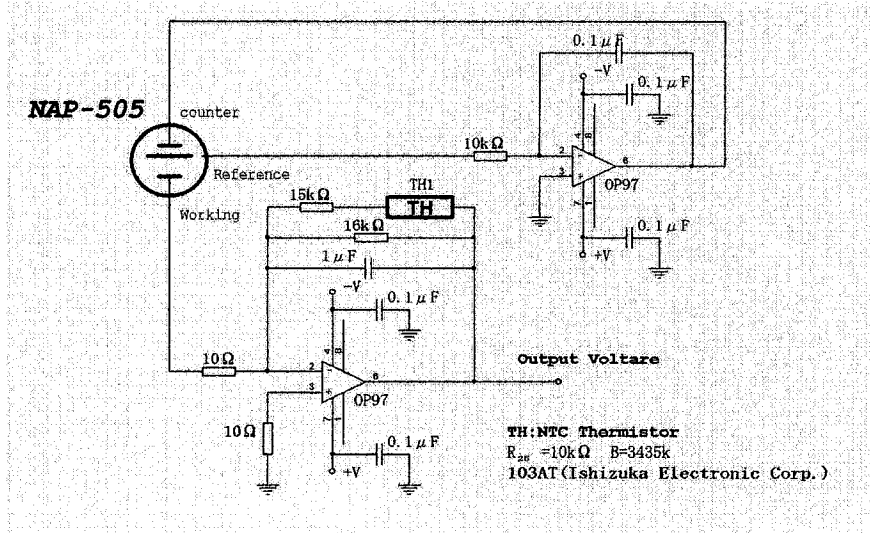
NAP-505

counter

Reference

Working

0. 1 μ F

-V

0. 1 μ F

10k Ω

2

3

4

8

6

7

1

OP97

0. 1 μ F

+V

TH1

15k Ω

TH

16k Ω

1 μ F

-V

0. 1 μ F

10 Ω

2

3

4

8

6

7

OP97

10 Ω

0. 1 μ F

+V

Output Voltare

TH:NTC Thermistor

$R_{25}$ =10k Ω B=3435k

103AT(Ishizuka Electronic Corp.)